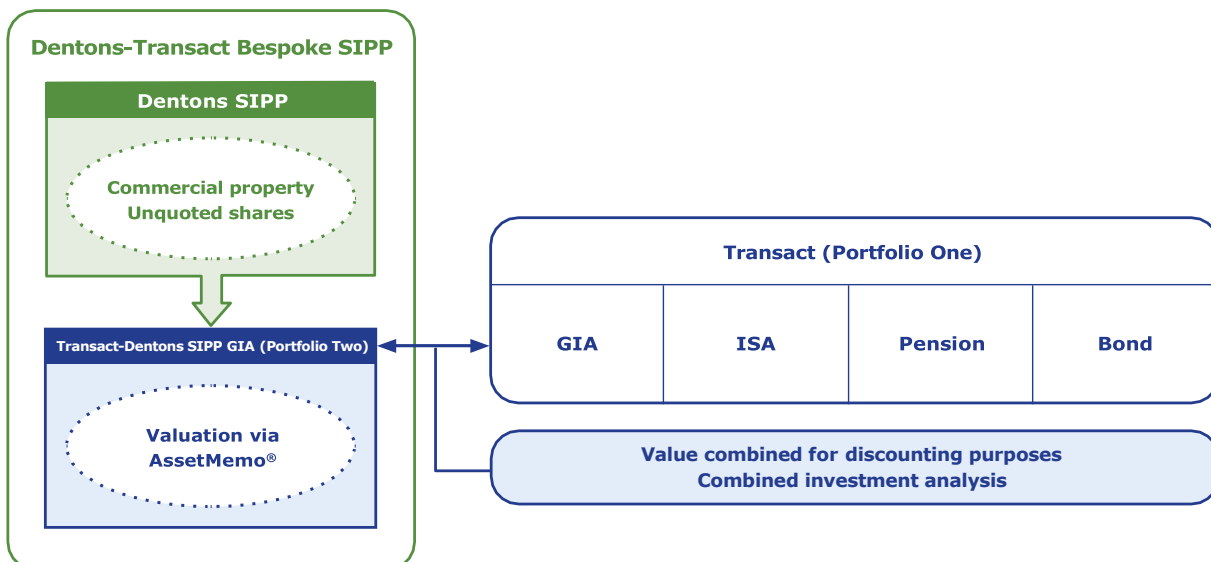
Dentons-Transact Bespoke SIPP

Dentons SIPP

Commercial property
Unquoted shares

Transact-Dentons SIPP GIA (Portfolio Two)

Valuation via
AssetMemo®

Transact (Portfolio One)

| GIA | ISA | Pension | Bond |
|---|---|---|---|

Value combined for discounting purposes
Combined investment analysis